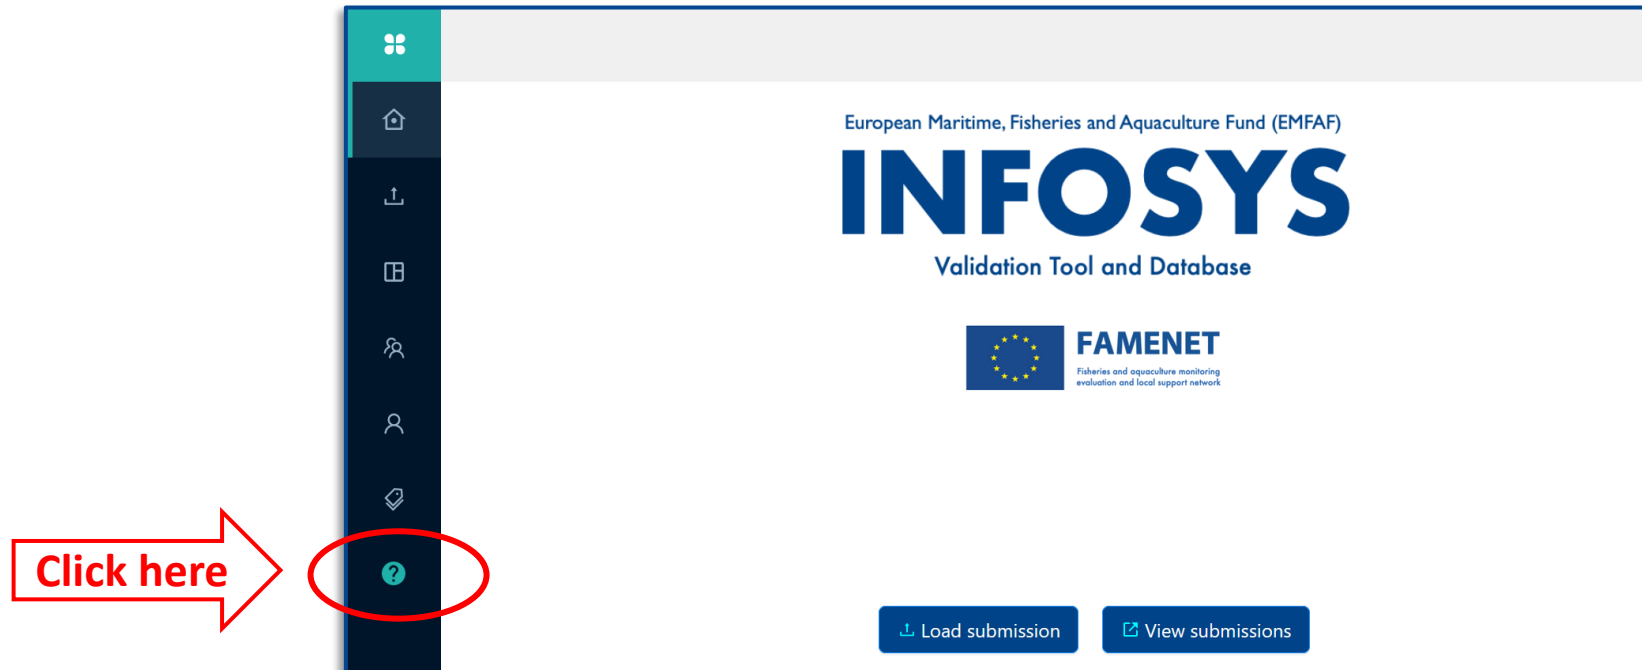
Click here

European Maritime, Fisheries and Aquaculture Fund (EMFAF)

INFOSYS

Validation Tool and Database

FAMENET

Fisheries and aquaculture monitoring evaluation and local support network

Load submission

View submissions